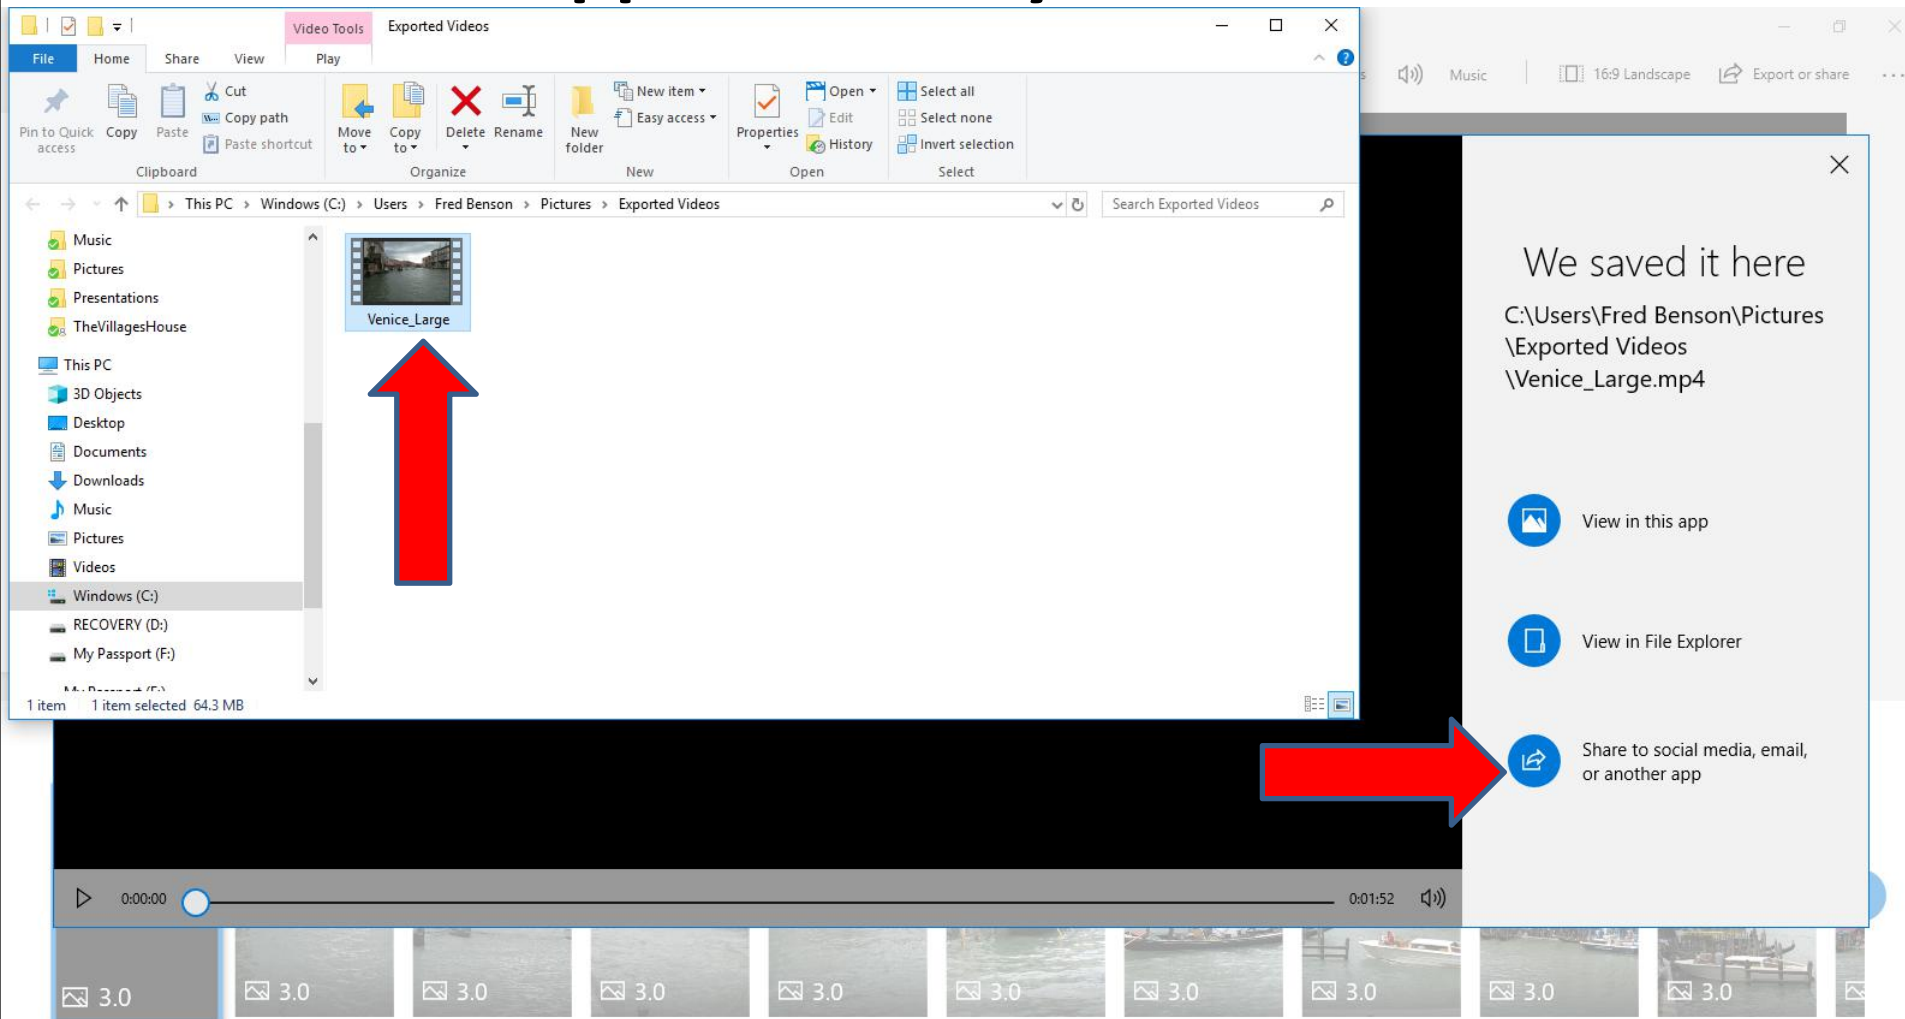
Video Tools Exported Videos

File Home Share View Play

Pin to Quick access Copy Paste Cut Copy path Paste shortcut
Clipboard

Move to Copy to Delete Rename
Organize

New folder New item Easy access
New

Properties Open Edit History
Open

Select all Select none Invert selection
Select

This PC › Windows (C:) › Users › Fred Benson › Pictures › Exported Videos

Search Exported Videos

Music
Pictures
Presentations
TheVillagesHouse
This PC
3D Objects
Desktop
Documents
Downloads
Music
Pictures
Videos
Windows (C:)
RECOVERY (D:)
My Passport (F:)

Venice_Large

1 item 1 item selected 64.3 MB

Music 16:9 Landscape Export or share

We saved it here

C:\Users\Fred Benson\Pictures \Exported Videos \Venice_Large.mp4

View in this app

View in File Explorer

Share to social media, email, or another app

0:00:00 0:01:52

3.0 3.0 3.0 3.0 3.0 3.0 3.0 3.0 3.0 3.0